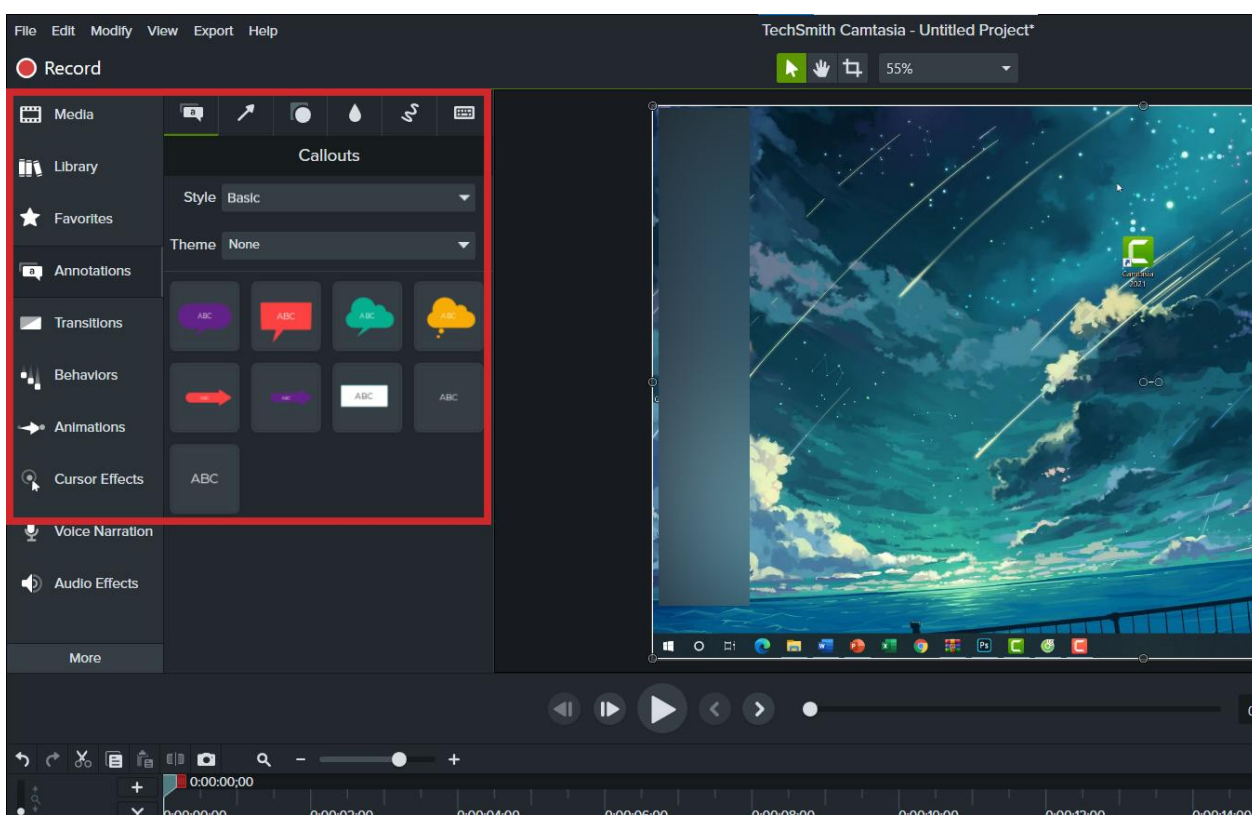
File Edit Modify View Export Help
TechSmith Camtasia - Untitled Project*
Record
55%
Media
Library
Favorites
Annotations
Transitions
Behaviors
Animations
Cursor Effects
Voice Narration
Audio Effects
More
Callouts
Style Basic
Theme None
ABC
ABC
ABC
ABC
ABC
ABC
ABC
Camtasia 2021
0:00:00;00
0:00:00;00
0:00:02;00
0:00:04;00
0:00:06;00
0:00:08;00
0:00:10;00
0:00:12;00
0:00:14;00